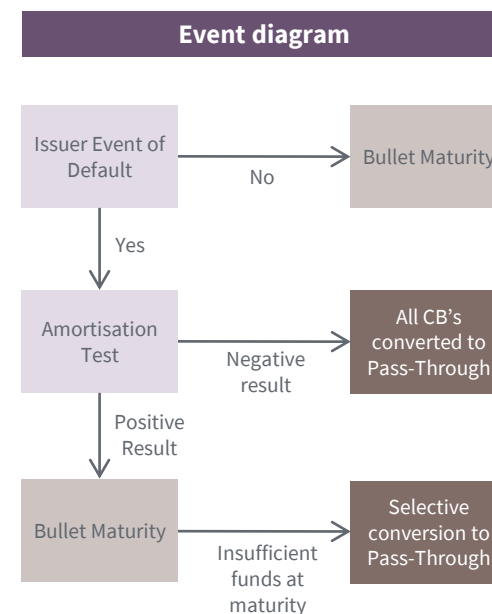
Event diagram

Issuer Event of Default

No

Bullet Maturity

Yes

Amortisation Test

Negative result

All CB's converted to Pass-Through

Positive Result

Bullet Maturity

Insufficient funds at maturity

Selective conversion to Pass-Through